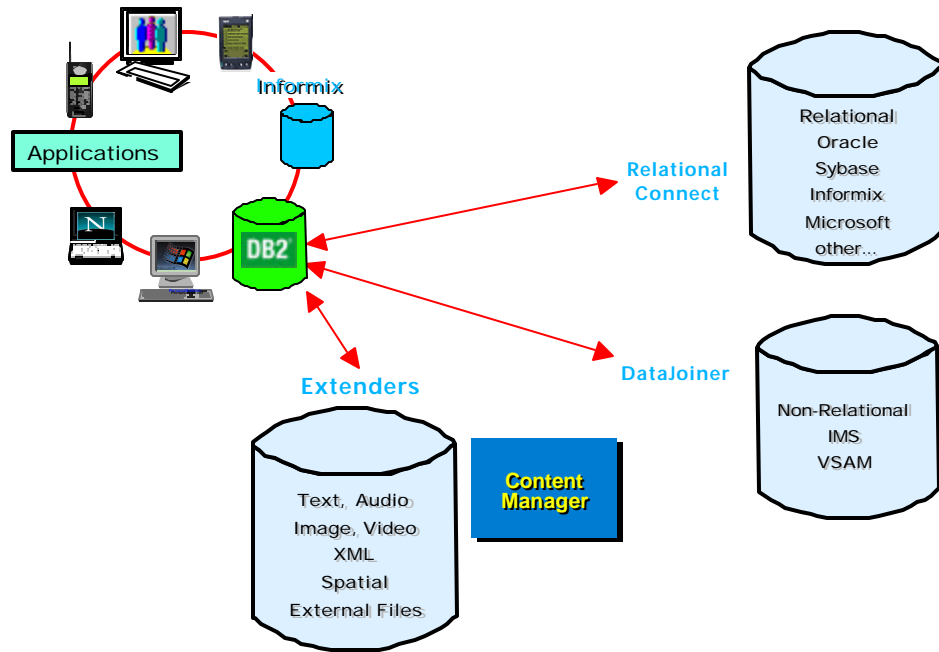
Informix

Applications

DB2

N

Relational Connect

Relational
Oracle
Sybase
Informix
Microsoft
other...

DataJoiner

Non-Relational
IMS
VSAM

Extenders

Text, Audio
Image, Video
XML
Spatial
External Files

Content Manager